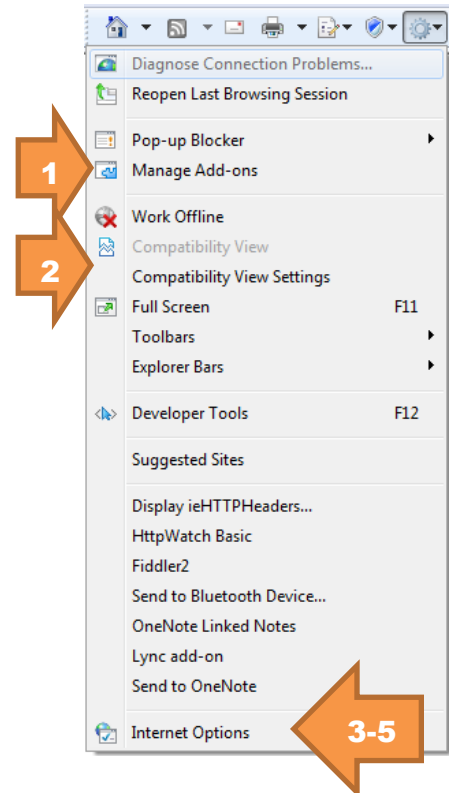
Diagnose Connection Problems...
Reopen Last Browsing Session
Pop-up Blocker
Manage Add-ons
Work Offline
Compatibility View
Compatibility View Settings
Full Screen F11
Toolbars
Explorer Bars
Developer Tools F12
Suggested Sites
Display ieHTTPHeaders...
HttpWatch Basic
Fiddler2
Send to Bluetooth Device...
OneNote Linked Notes
Lync add-on
Send to OneNote
Internet Options

1

2

3-5